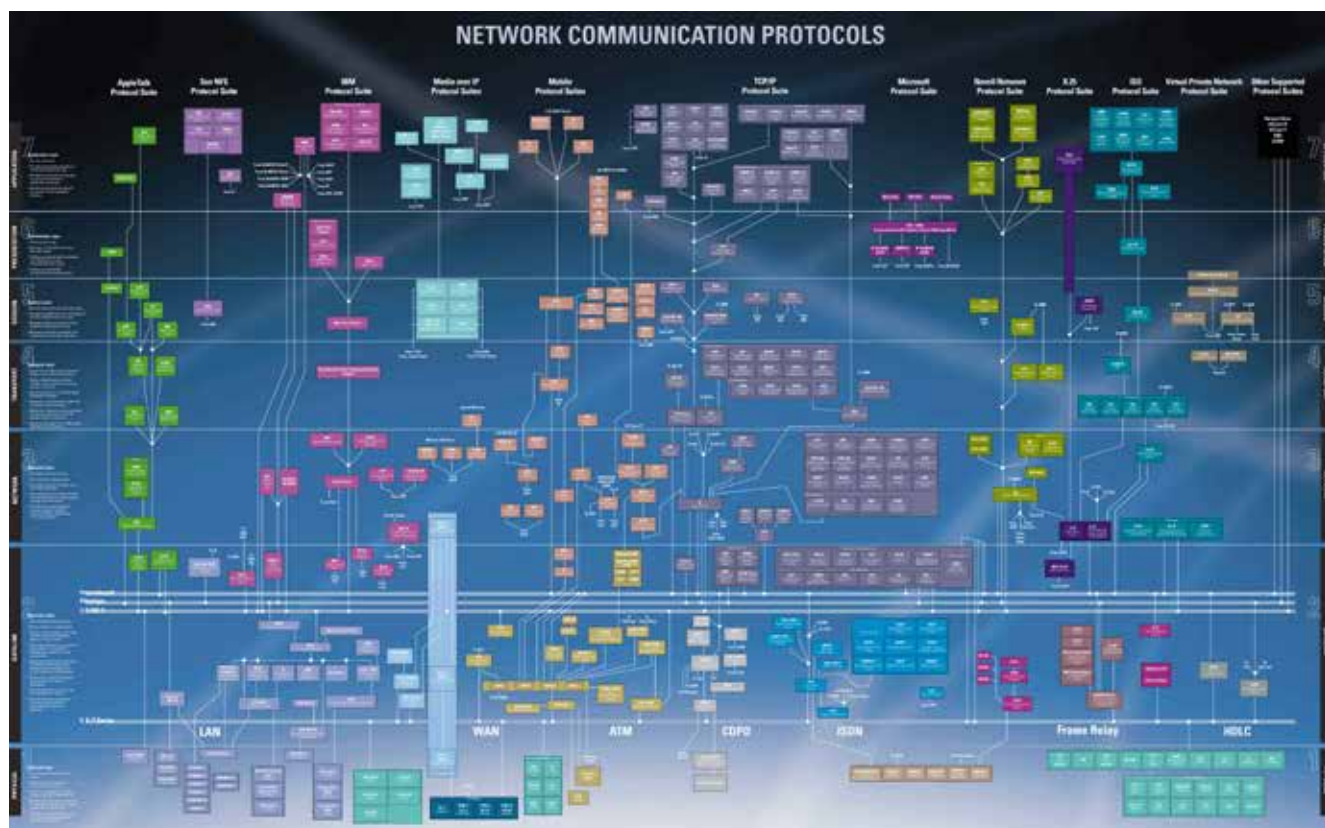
NETWORK COMMUNICATION PROTOCOLS

AppleTalk Protocol Suite

Sun NFS Protocol Suite

IBM Protocol Suite

Media over IP Protocol Suites

Mobile Protocol Suites

TCP/IP Protocol Suite

Microsoft Protocol Suite

Novell Netware Protocol Suite

X.25 Protocol Suite

ISO Protocol Suite

Virtual Private Network Protocol Suite

Other Supported Protocol Suites

7

6

5

4

3

2

1

ATM

CDPD

LAN

WAN

ATM

CDPD

ISDN

Frame Relay

HDLC

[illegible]